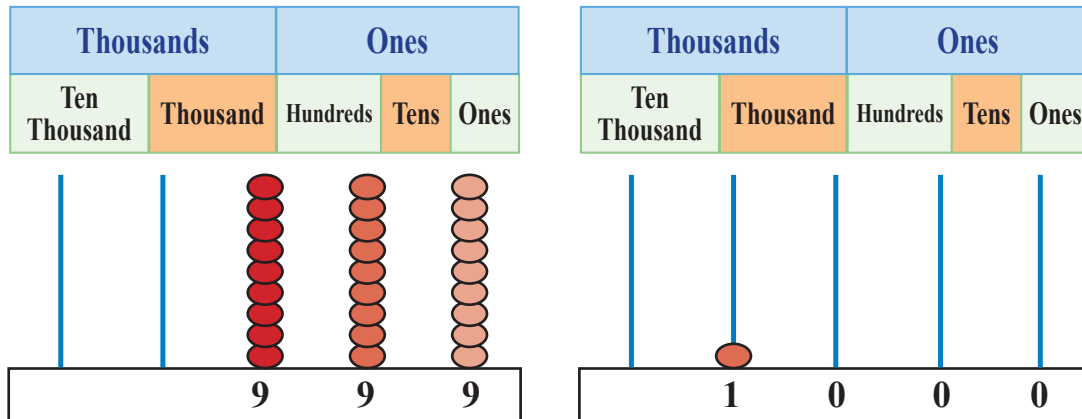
| Thousands | | Ones | | |
|---|---|---|---|---|
| Ten Thousand | Thousand | Hundreds | Tens | Ones |
| | | 9 | 9 | 9 |

| Thousands | | Ones | | |
|---|---|---|---|---|
| Ten Thousand | Thousand | Hundreds | Tens | Ones |
| | 1 | 0 | 0 | 0 |